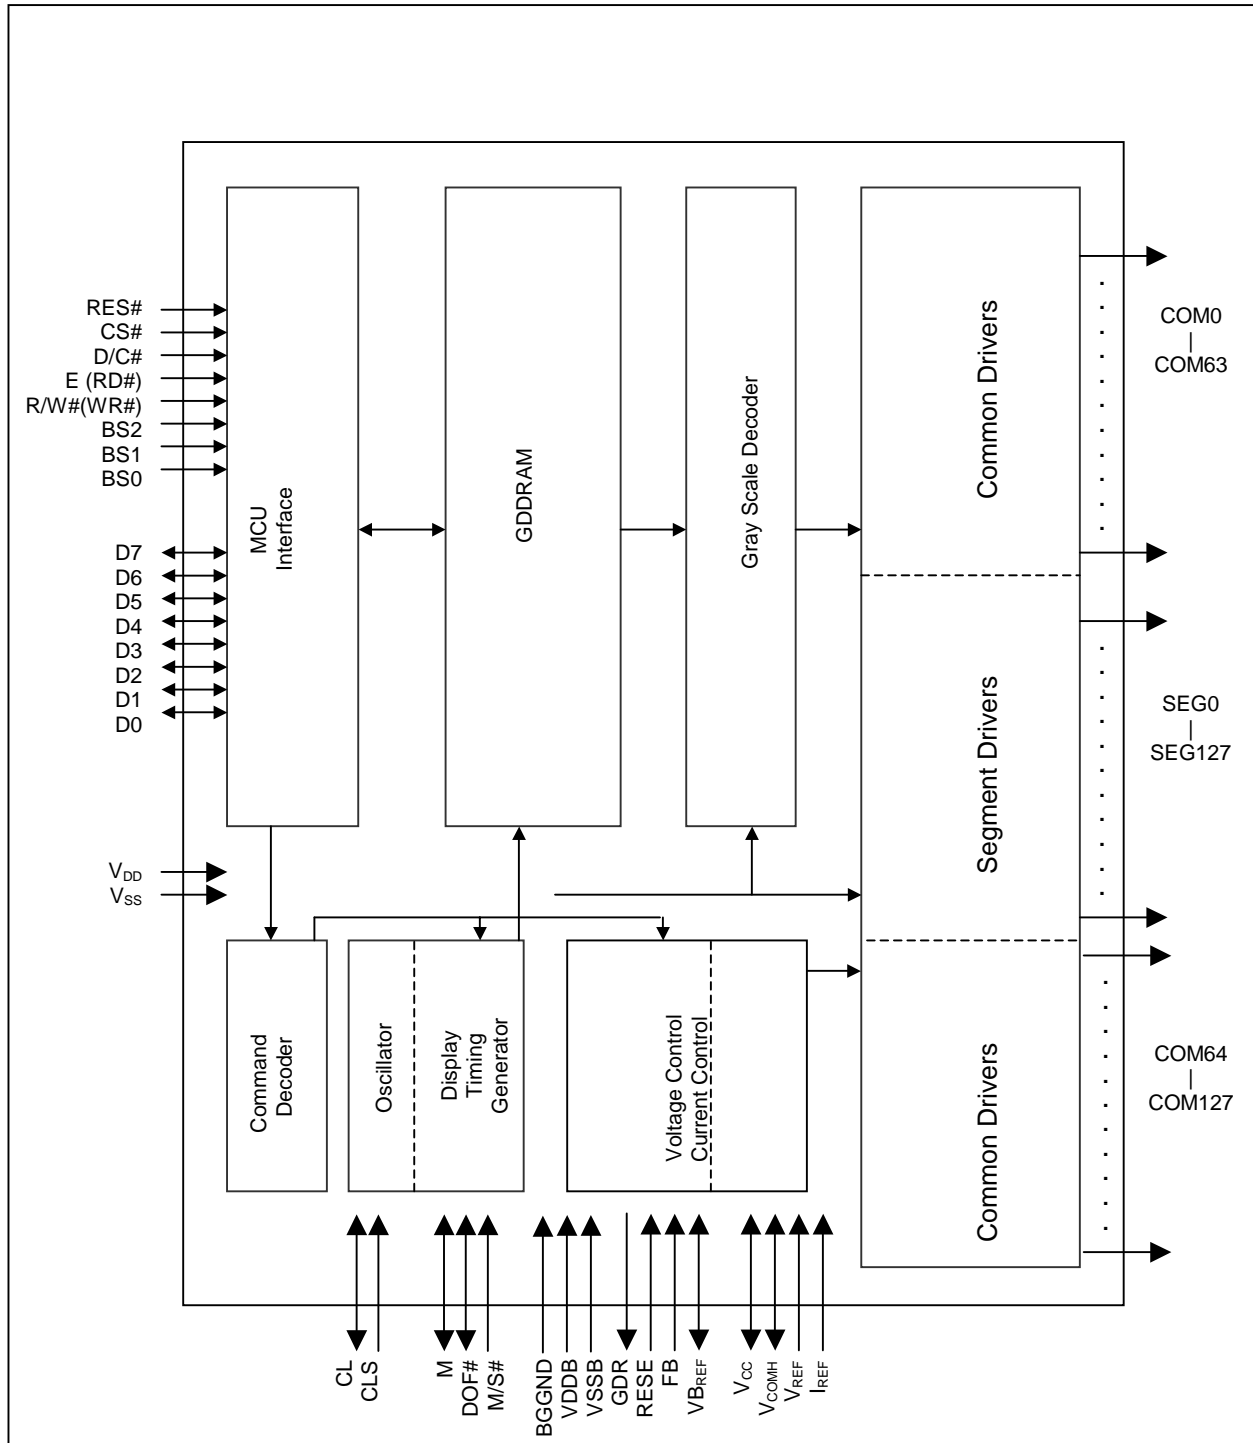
RES#
CS#
D/C#
E (RD#)
R/W#(WR#)
BS2
BS1
BS0

D7
D6
D5
D4
D3
D2
D1
D0

$V_{DD}$
$V_{SS}$

MCU Interface

GDDRAM

Gray Scale Decoder

Common Drivers

Segment Drivers

Common Drivers

COM0
|
COM63

SEG0
|
SEG127

COM64
|
COM127

Command Decoder

Oscillator

Display Timing Generator

Voltage Control
Current Control

CL
CLS
M
DOF#
M/S#
BGGND
VDDB
VSSB
GDR
RESE
FB
$VB_{REF}$
$V_{CC}$
$V_{COMH}$
$V_{REF}$
$I_{REF}$